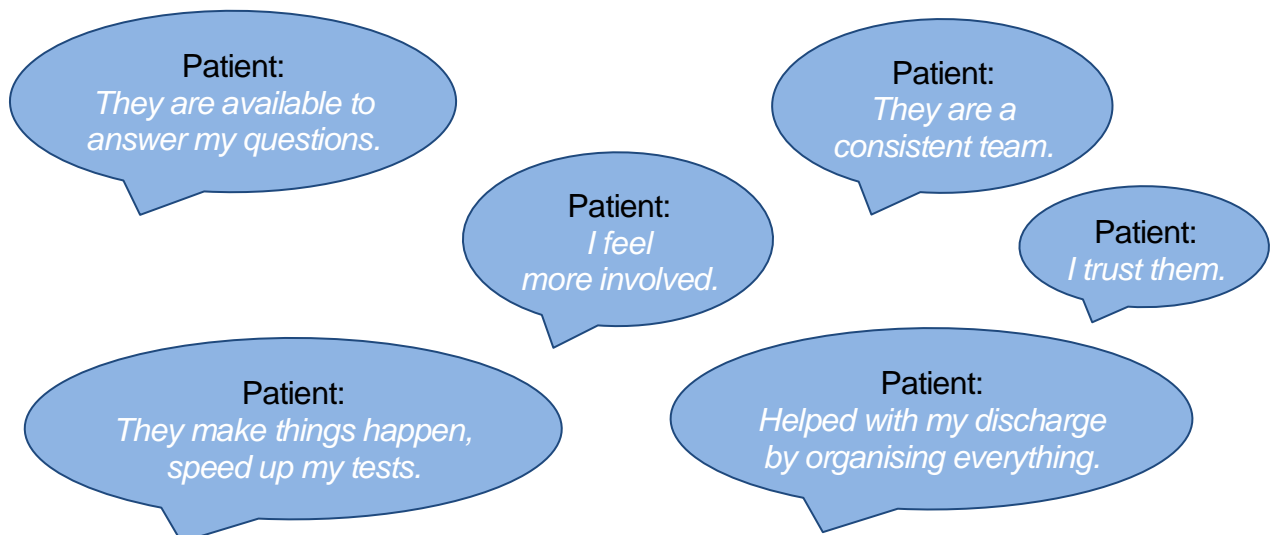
Patient:
They are available to answer my questions.

Patient:
They are a consistent team.

Patient:
I feel more involved.

Patient:
I trust them.

Patient:
They make things happen, speed up my tests.

Patient:
Helped with my discharge by organising everything.